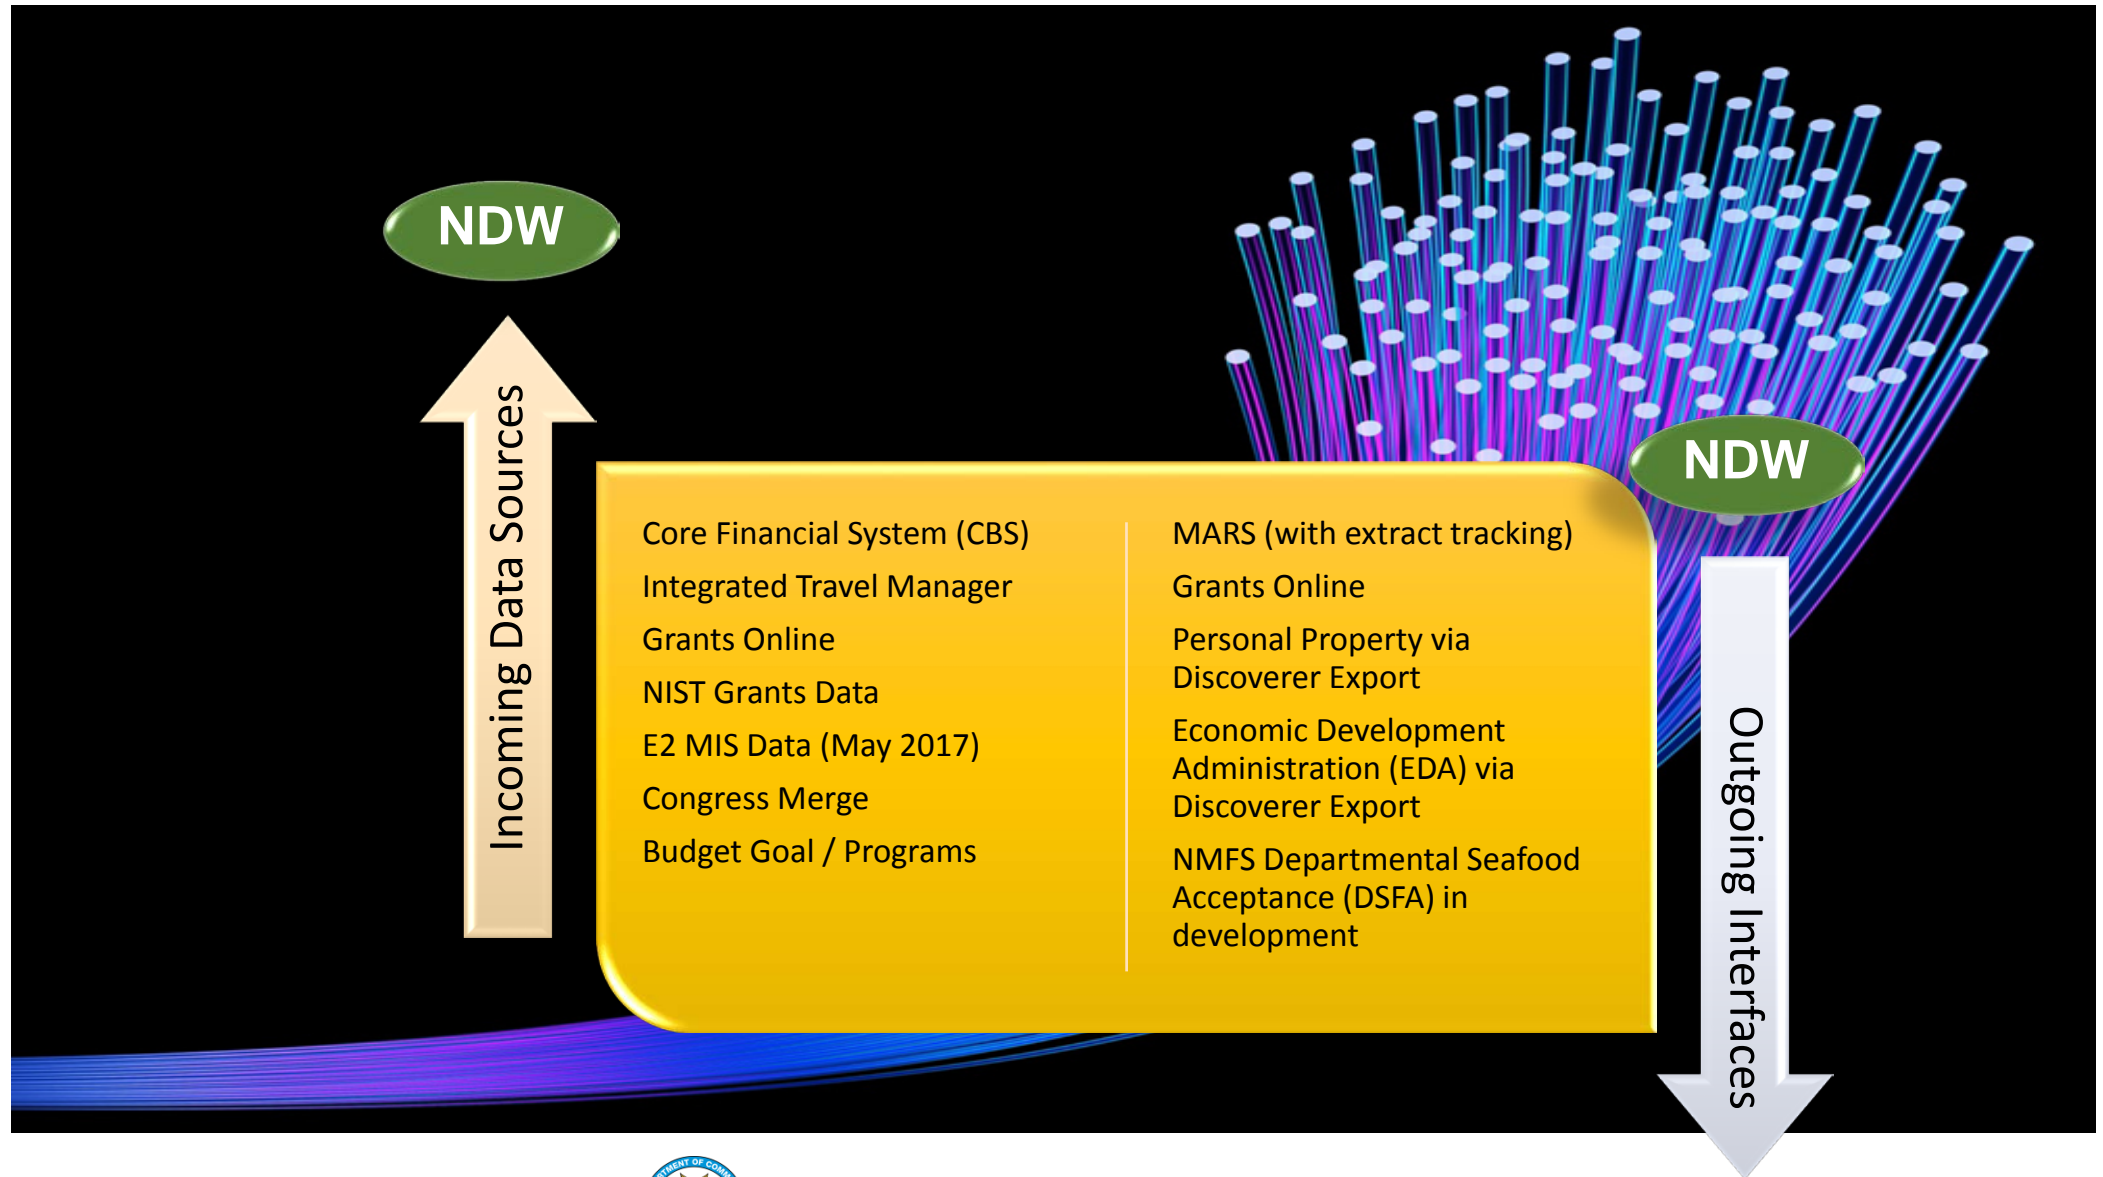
NDW

Incoming Data Sources

Core Financial System (CBS)
Integrated Travel Manager
Grants Online
NIST Grants Data
E2 MIS Data (May 2017)
Congress Merge
Budget Goal / Programs

MARS (with extract tracking)
Grants Online
Personal Property via Discoverer Export
Economic Development Administration (EDA) via Discoverer Export
NMFS Departmental Seafood Acceptance (DSFA) in development

NDW

Outgoing Interfaces